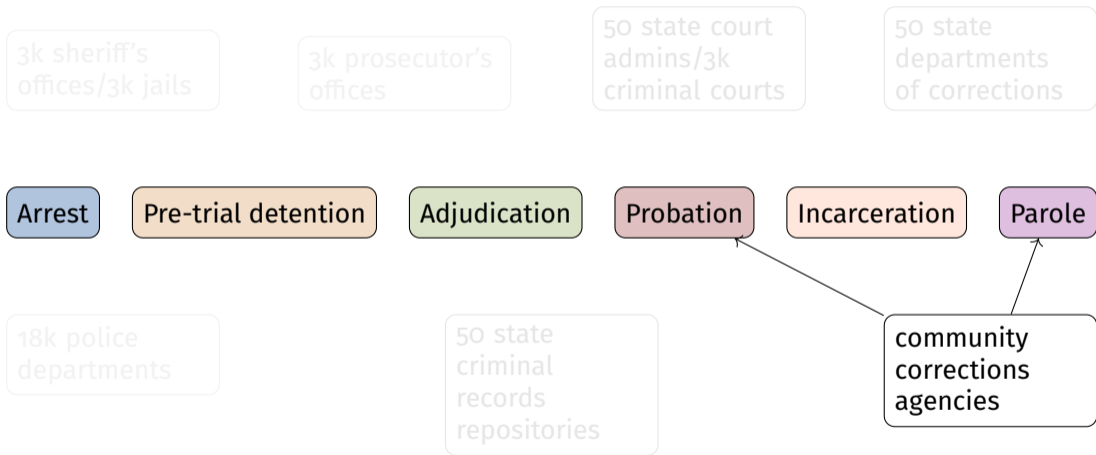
3k sheriff's offices/3k jails

3k prosecutor's offices

50 state court admins/3k criminal courts

50 state departments of corrections

Arrest

Pre-trial detention

Adjudication

Probation

Incarceration

Parole

18k police departments

50 state criminal records repositories

community corrections agencies